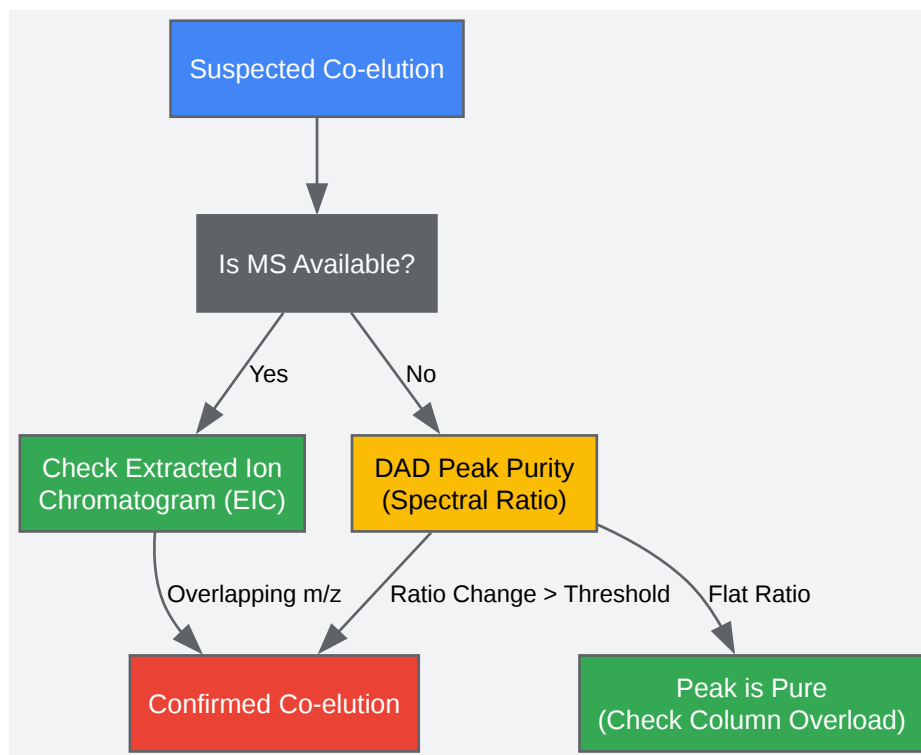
Suspected Co-elution

Is MS Available?

Yes

No

Check Extracted Ion Chromatogram (EIC)

DAD Peak Purity (Spectral Ratio)

Overlapping m/z

Ratio Change > Threshold

Flat Ratio

Confirmed Co-elution

Peak is Pure (Check Column Overload)